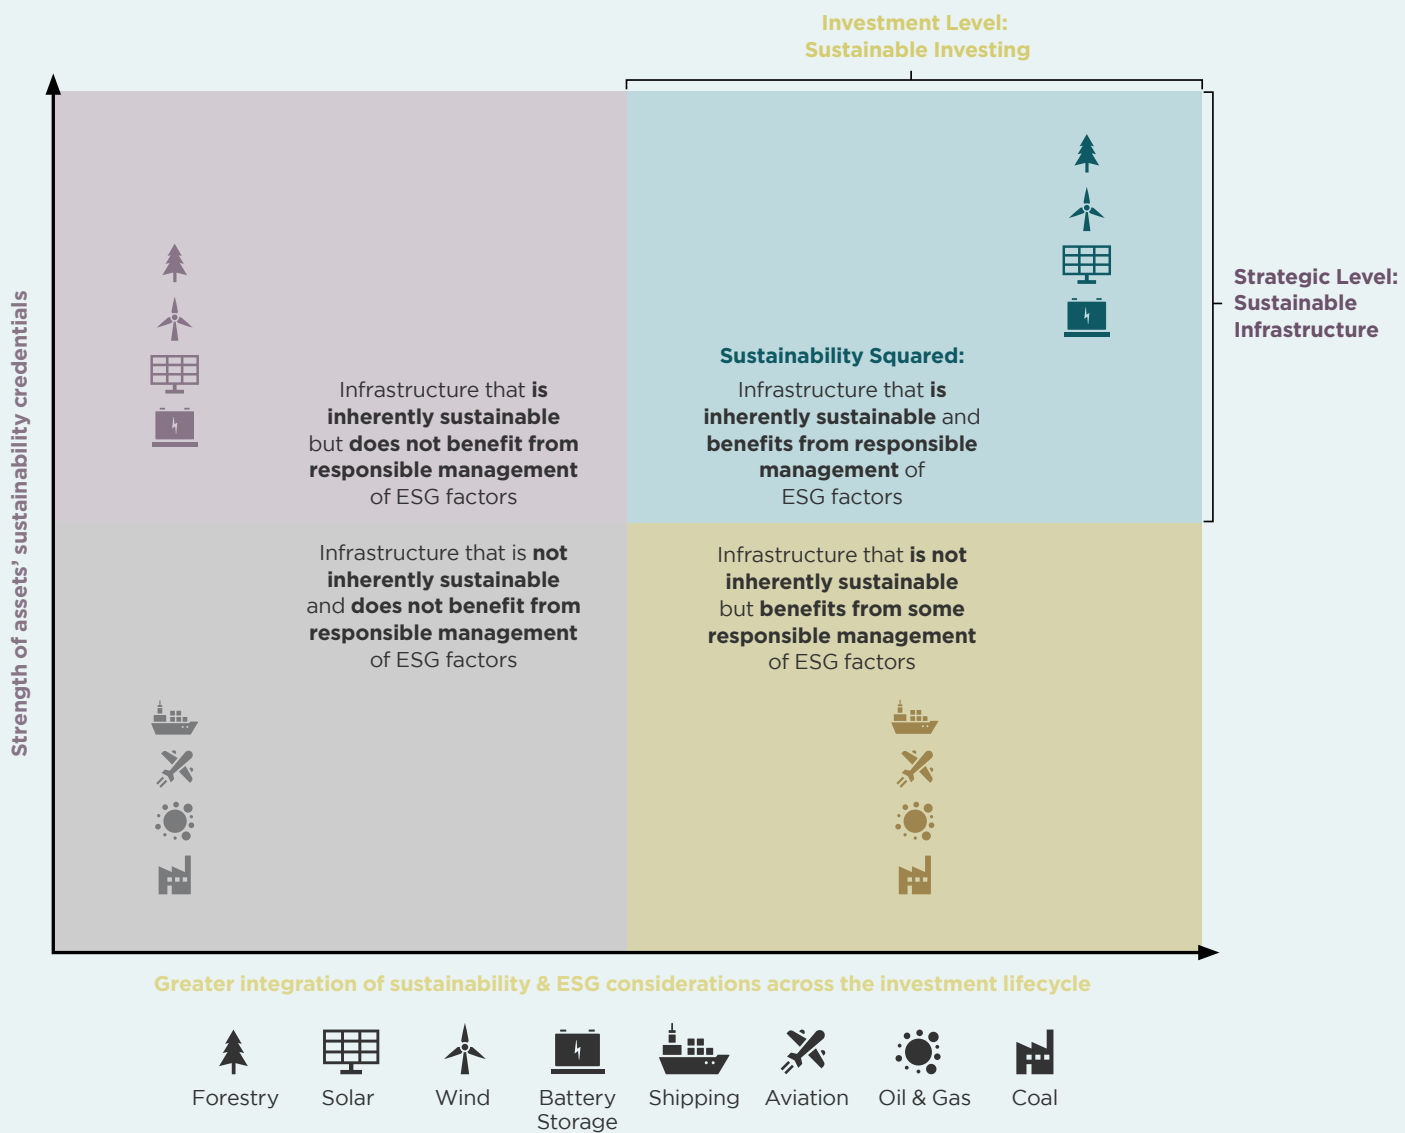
Investment Level:
Sustainable Investing

Strategic Level:
Sustainable
Infrastructure

Strength of assets' sustainability credentials

Infrastructure that **is inherently sustainable** but **does not benefit from responsible management** of ESG factors

**Sustainability Squared:**

Infrastructure that **is inherently sustainable** and **benefits from responsible management** of ESG factors

Infrastructure that is **not inherently sustainable** and **does not benefit from responsible management** of ESG factors

Infrastructure that **is not inherently sustainable** but **benefits from some responsible management** of ESG factors

Greater integration of sustainability & ESG considerations across the investment lifecycle

Forestry Solar Wind Battery Storage Shipping Aviation Oil & Gas Coal